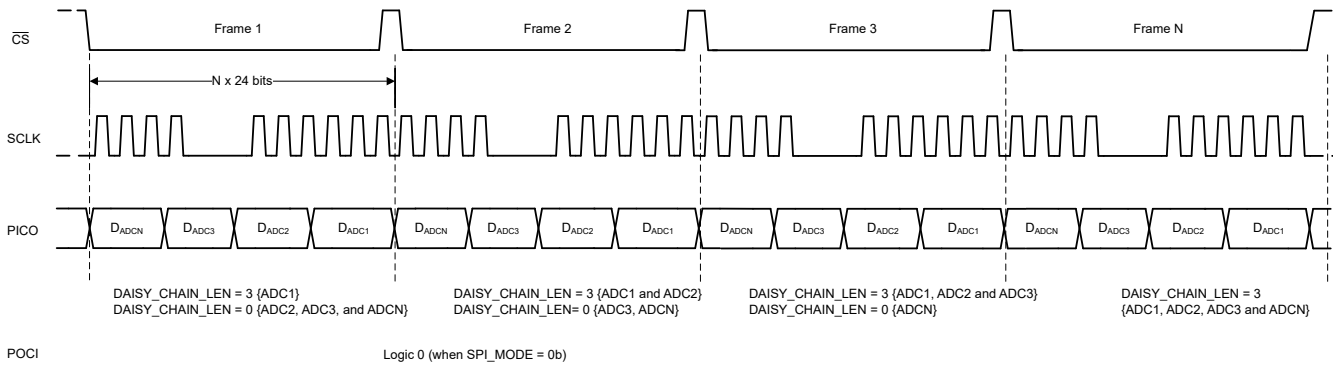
$\overline{CS}$

Frame 1

Frame 2

Frame 3

Frame N

N x 24 bits

SCLK

PICO

$D_{ADCN}$ $D_{ADC3}$ $D_{ADC2}$ $D_{ADC1}$ $D_{ADCN}$ $D_{ADC3}$ $D_{ADC2}$ $D_{ADC1}$ $D_{ADCN}$ $D_{ADC3}$ $D_{ADC2}$ $D_{ADC1}$ $D_{ADCN}$ $D_{ADC3}$ $D_{ADC2}$ $D_{ADC1}$

DAISY_CHAIN_LEN = 3 {ADC1}
DAISY_CHAIN_LEN = 0 {ADC2, ADC3, and ADCN}

DAISY_CHAIN_LEN = 3 {ADC1 and ADC2}
DAISY_CHAIN_LEN= 0 {ADC3, ADCN}

DAISY_CHAIN_LEN = 3 {ADC1, ADC2 and ADC3}
DAISY_CHAIN_LEN = 0 {ADCN}

DAISY_CHAIN_LEN = 3
{ADC1, ADC2, ADC3 and ADCN}

POCI

Logic 0 (when SPI_MODE = 0b)